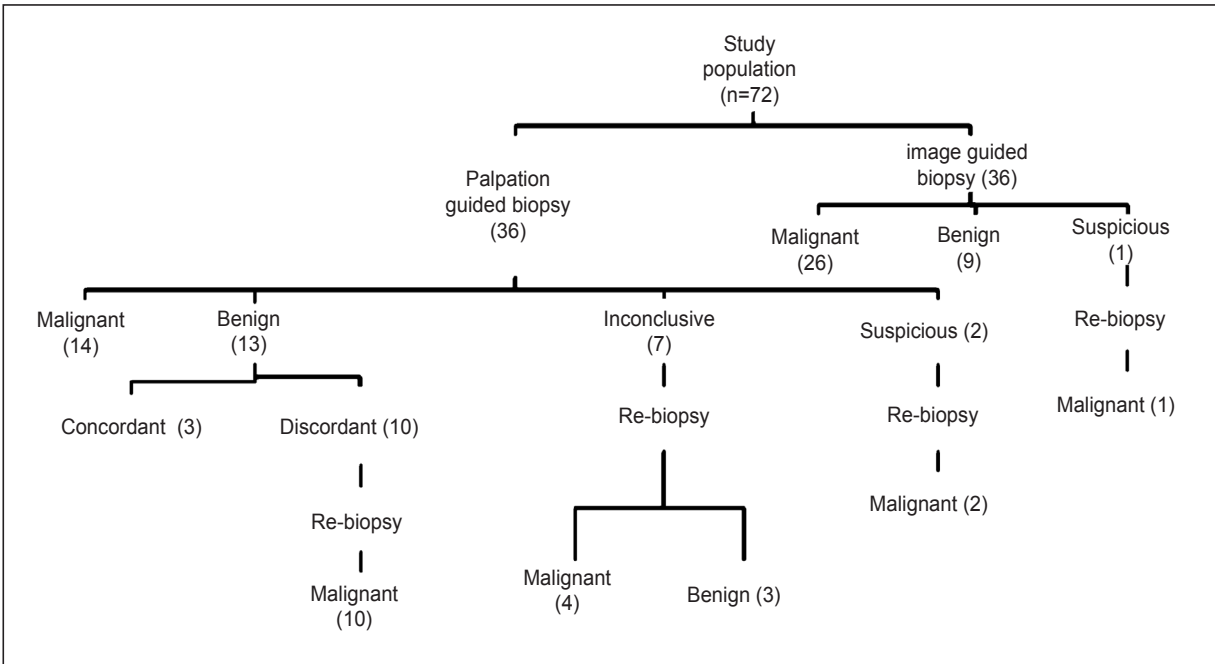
Study population (n=72)

Palpation guided biopsy (36)

image guided biopsy (36)

Malignant (26)

Benign (9)

Suspicious (1)

Re-biopsy

Malignant (1)

Malignant (14)

Benign (13)

Concordant (3)

Discordant (10)

Re-biopsy

Malignant (10)

Inconclusive (7)

Re-biopsy

Malignant (4)

Benign (3)

Suspicious (2)

Re-biopsy

Malignant (2)